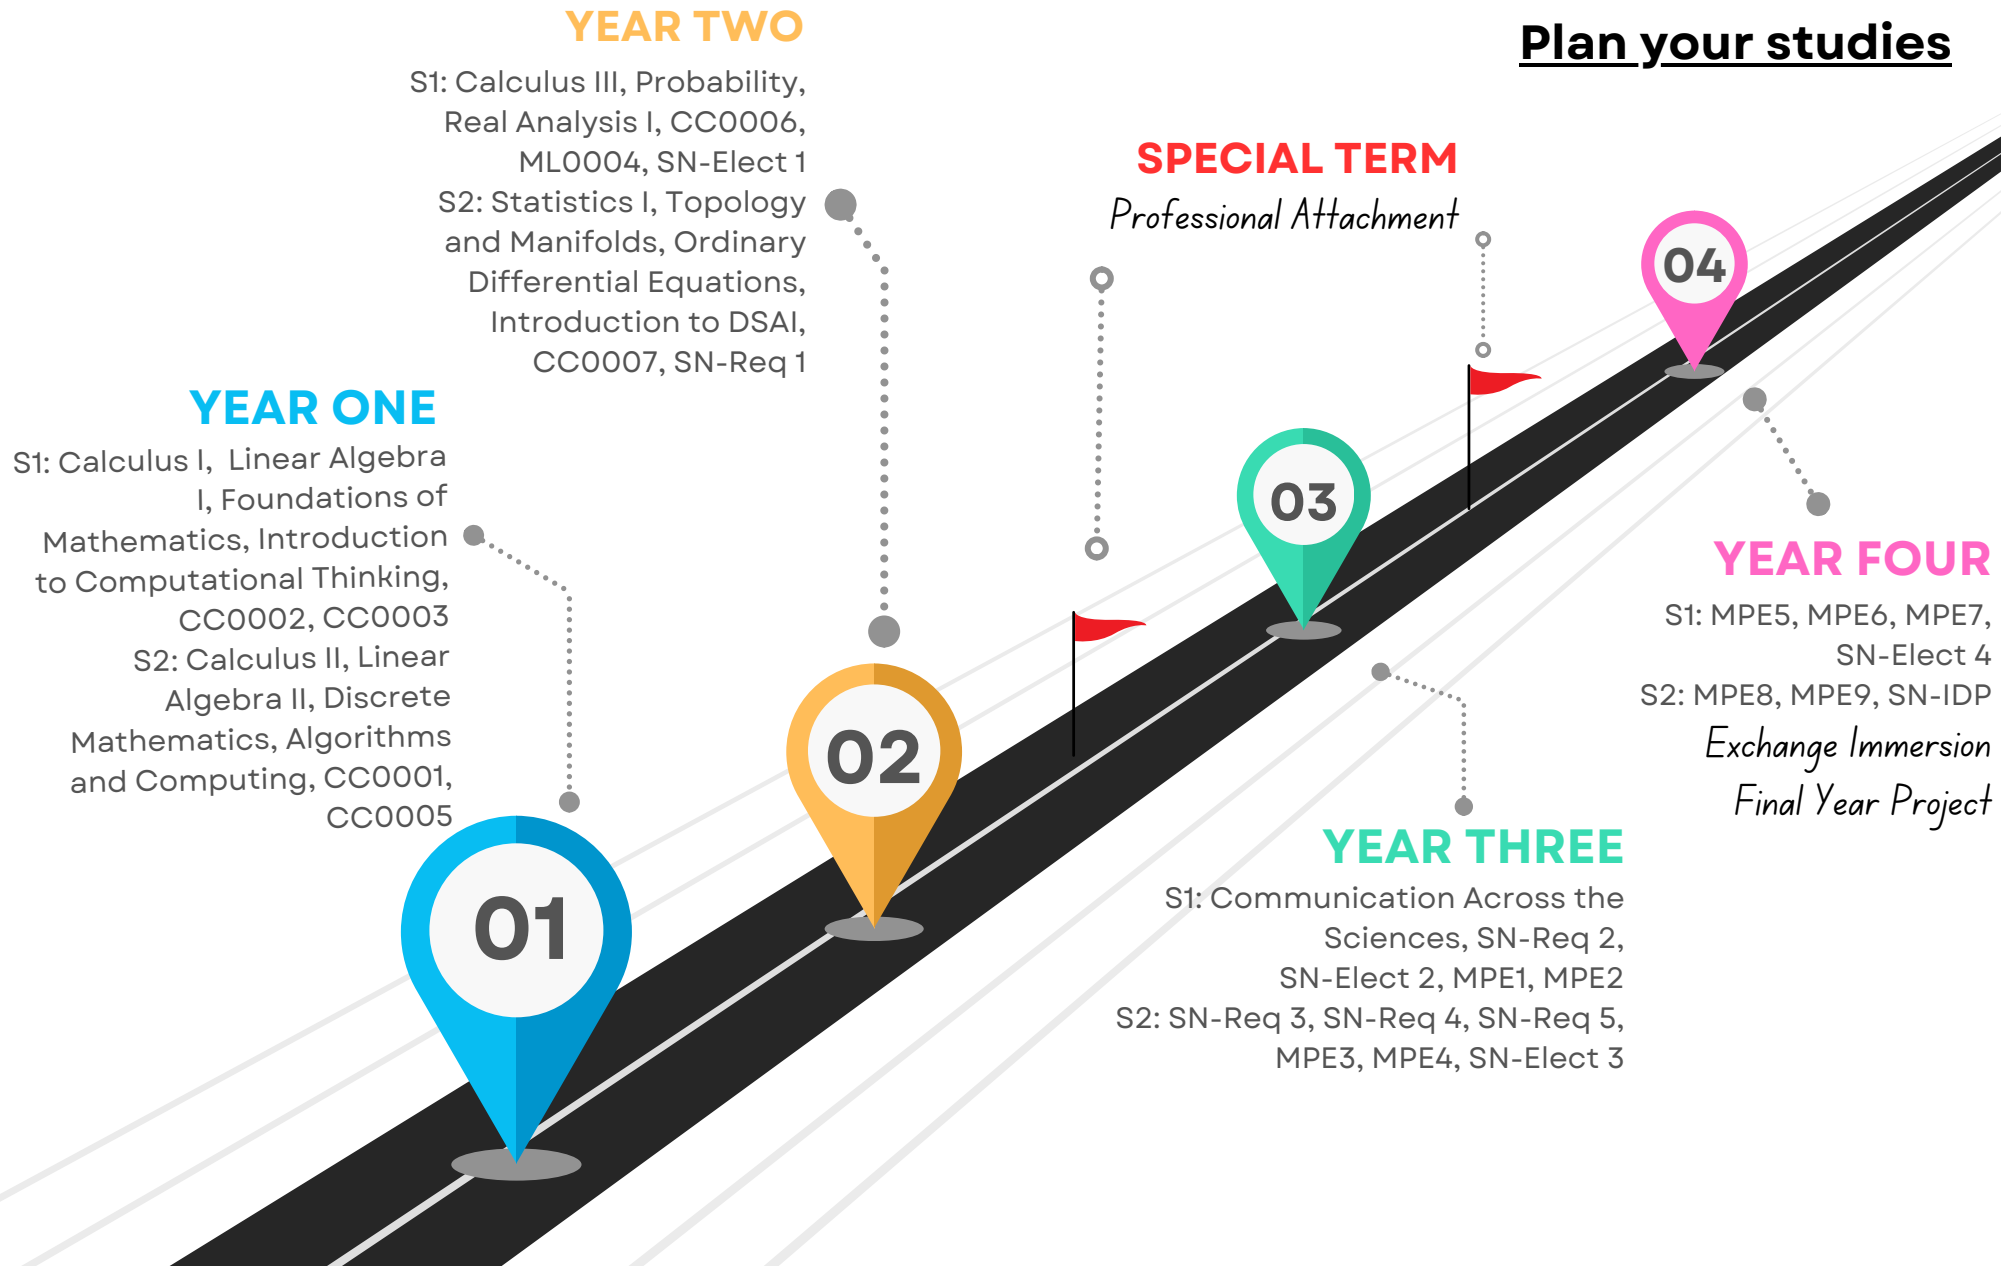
Plan your studies

YEAR TWO

S1: Calculus III, Probability, Real Analysis I, CC0006, ML0004, SN-Elect 1
S2: Statistics I, Topology and Manifolds, Ordinary Differential Equations, Introduction to DSAI, CC0007, SN-Req 1

SPECIAL TERM

Professional Attachment

YEAR ONE

S1: Calculus I, Linear Algebra I, Foundations of Mathematics, Introduction to Computational Thinking, CC0002, CC0003
S2: Calculus II, Linear Algebra II, Discrete Mathematics, Algorithms and Computing, CC0001, CC0005

01

02

03

04

YEAR FOUR

S1: MPE5, MPE6, MPE7, SN-Elect 4
S2: MPE8, MPE9, SN-IDP

Exchange Immersion

Final Year Project

YEAR THREE

S1: Communication Across the Sciences, SN-Req 2, SN-Elect 2, MPE1, MPE2
S2: SN-Req 3, SN-Req 4, SN-Req 5, MPE3, MPE4, SN-Elect 3